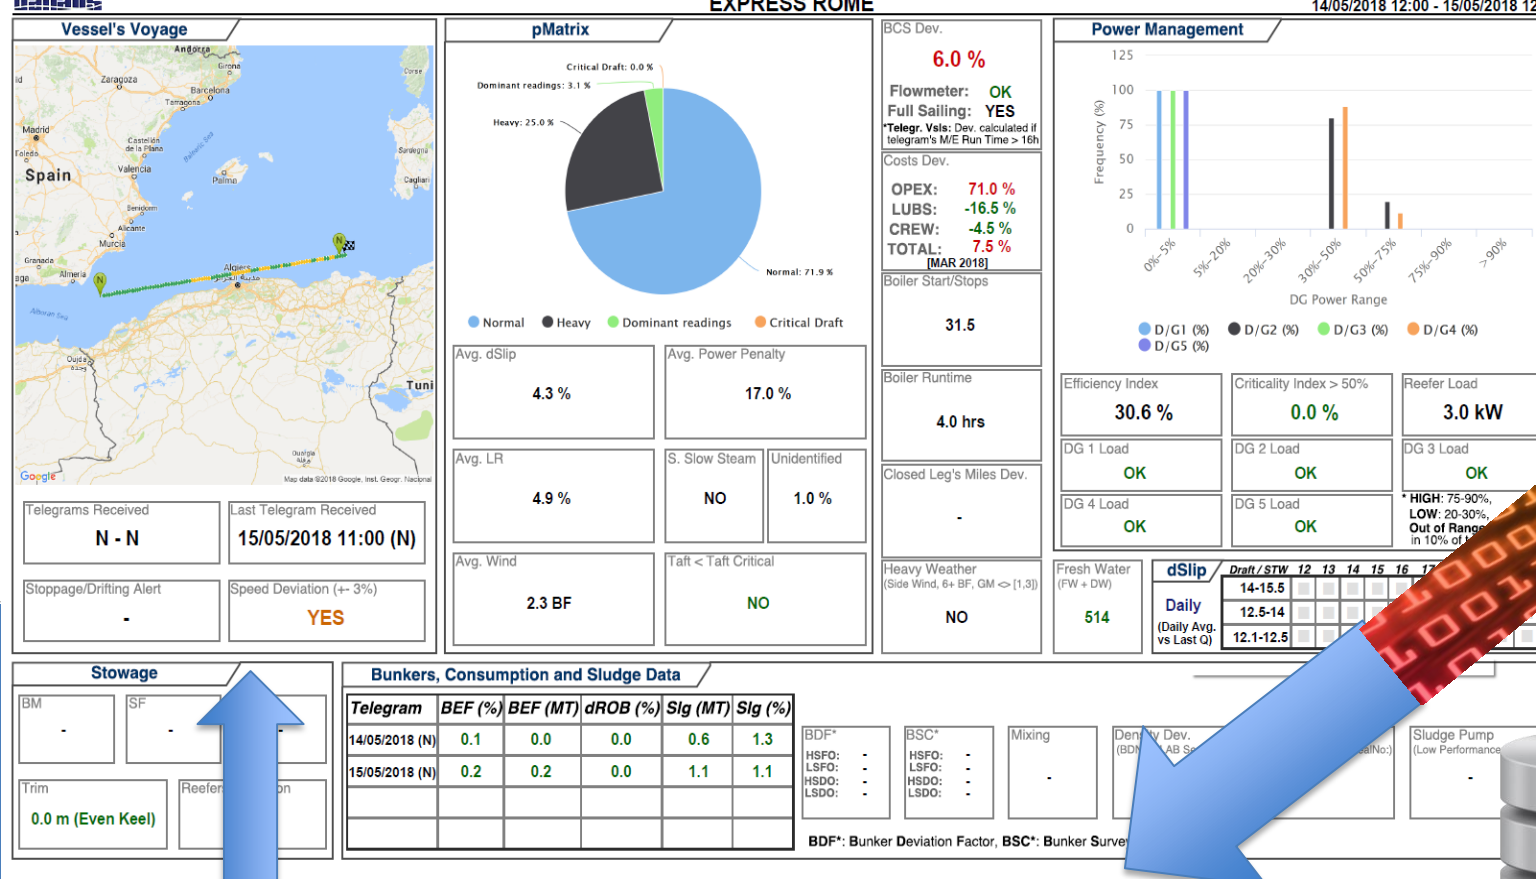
EXPRESS ROME
14/05/2018 12:00 - 15/05/2018 12

Vessel's Voyage

Andorra
Girona
Zaragoza
Barcelona
Tarragona
Madrid
Toledo
Castellón de la Plana
Sardegna
Spain
Valencia
Palma
Cagliari
Benidorm
Alicante
Murcia
Granada
Almería
Algiers
Alboran Sea
Oujda
Tuni
Google
Map data ©2018 Google, Inst. Geogr. Nacional

Telegrams Received
N - N

Last Telegram Received
15/05/2018 11:00 (N)

Stoppage/Drifting Alert
-

Speed Deviation (+- 3%)
YES

pMatrix

Critical Draft: 0.0 %
Dominant readings: 3.1 %
Heavy: 25.0 %
Normal: 71.9 %

Normal
Heavy
Dominant readings
Critical Draft

Avg. dSlip
4.3 %

Avg. Power Penalty
17.0 %

Avg. LR
4.9 %

S. Slow Steam
NO

Unidentified
1.0 %

Avg. Wind
2.3 BF

Taft < Taft Critical
NO

BCS Dev.
6.0 %
Flowmeter: OK
Full Sailing: YES
*Telegr. Vsls: Dev. calculated if telegram's M/E Run Time > 16h

Costs Dev.
OPEX: 71.0 %
LUBS: -16.5 %
CREW: -4.5 %
TOTAL: 7.5 %
[MAR 2018]

Boiler Start/Stops
31.5

Boiler Runtime
4.0 hrs

Closed Leg's Miles Dev.
-

Heavy Weather
(Side Wind, 6+ BF, GM <> [1,3])
NO

Power Management

125
100
75
50
25
0
Frequency (%)
0%-5%
5%-20%
20%-30%
30%-50%
50%-75%
75%-90%
>90%
DG Power Range

D/G1 (%)
D/G2 (%)
D/G3 (%)
D/G4 (%)
D/G5 (%)

Efficiency Index
30.6 %

Criticality Index > 50%
0.0 %

Reefer Load
3.0 kW

DG 1 Load
OK

DG 2 Load
OK

DG 3 Load
OK

DG 4 Load
OK

DG 5 Load
OK

* HIGH: 75-90%,
LOW: 20-30%,
Out of Range
in 10% of

Fresh Water
(FW + DW)
514

dSlip
Daily
(Daily Avg. vs Last Q)

| Draft / STW | 12 | 13 | 14 | 15 | 16 | 17 |
|---|---|---|---|---|---|---|
| 14-15.5 | | | | | | |
| 12.5-14 | | | | | | |
| 12.1-12.5 | | | | | | |

Stowage

BM
-

SF
-

-

Trim
0.0 m (Even Keel)

Reefer
on

Bunkers, Consumption and Sludge Data

| Telegram | BEF (%) | BEF (MT) | dROB (%) | Slg (MT) | Slg (%) |
|---|---|---|---|---|---|
| 14/05/2018 (N) | 0.1 | 0.0 | 0.0 | 0.6 | 1.3 |
| 15/05/2018 (N) | 0.2 | 0.2 | 0.0 | 1.1 | 1.1 |
| | | | | | |
| | | | | | |

BDF*
HSFO: -
LSFO: -
HSDO: -
LSDO: -

BSC*
HSFO: -
LSFO: -
HSDO: -
LSDO: -

Mixing
-

Den ty Dev.
(BDN AB S
alNo:)

Sludge Pump
(Low Performance
-

BDF*: Bunker Deviation Factor, BSC*: Bunker Surve